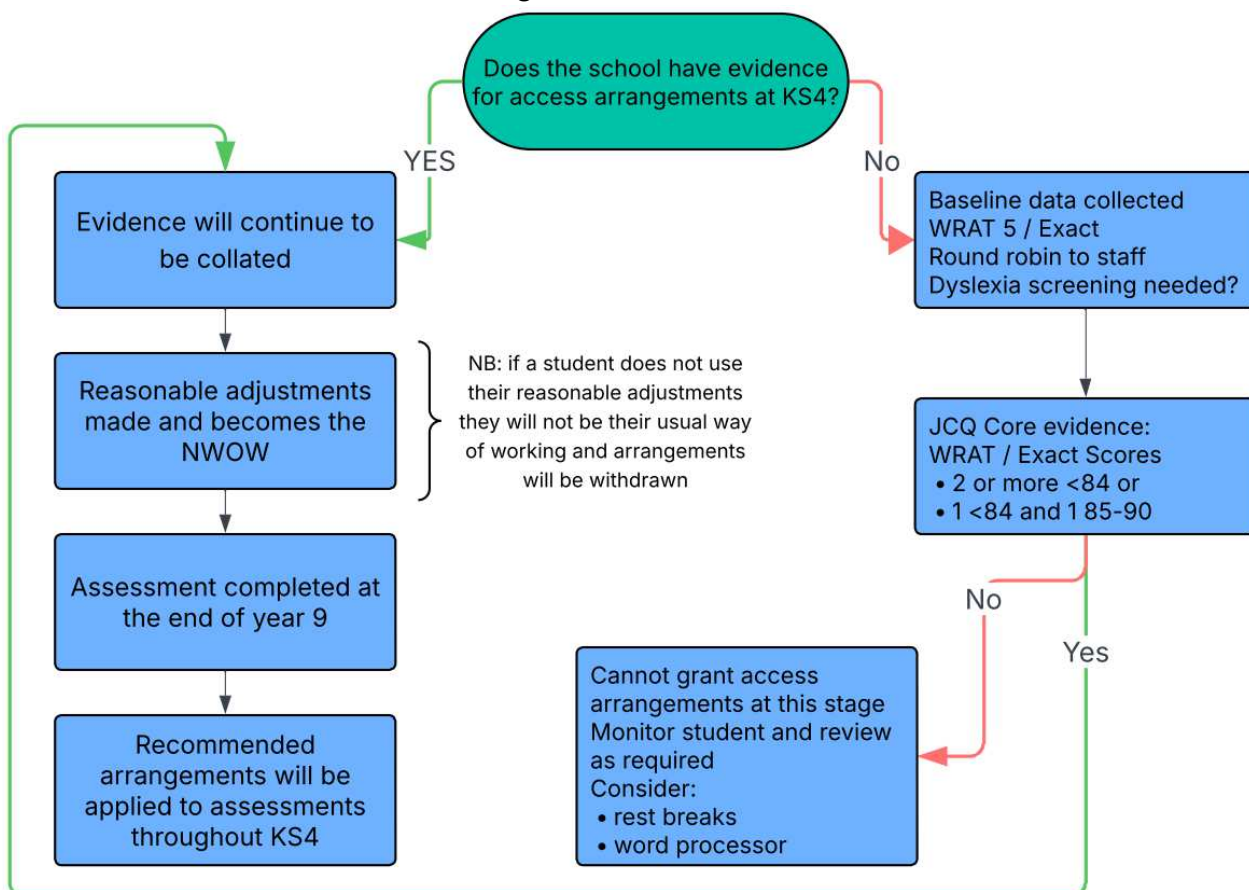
Does the school have evidence for access arrangements at KS4?

YES

No

Evidence will continue to be collated

Baseline data collected
WRAT 5 / Exact
Round robin to staff
Dyslexia screening needed?

Reasonable adjustments made and becomes the NWOW

NB: if a student does not use their reasonable adjustments they will not be their usual way of working and arrangements will be withdrawn

JCQ Core evidence:
WRAT / Exact Scores
• 2 or more <84 or
• 1 <84 and 1 85-90

Assessment completed at the end of year 9

No

Yes

Cannot grant access arrangements at this stage
Monitor student and review as required
Consider:
• rest breaks
• word processor

Recommended arrangements will be applied to assessments throughout KS4